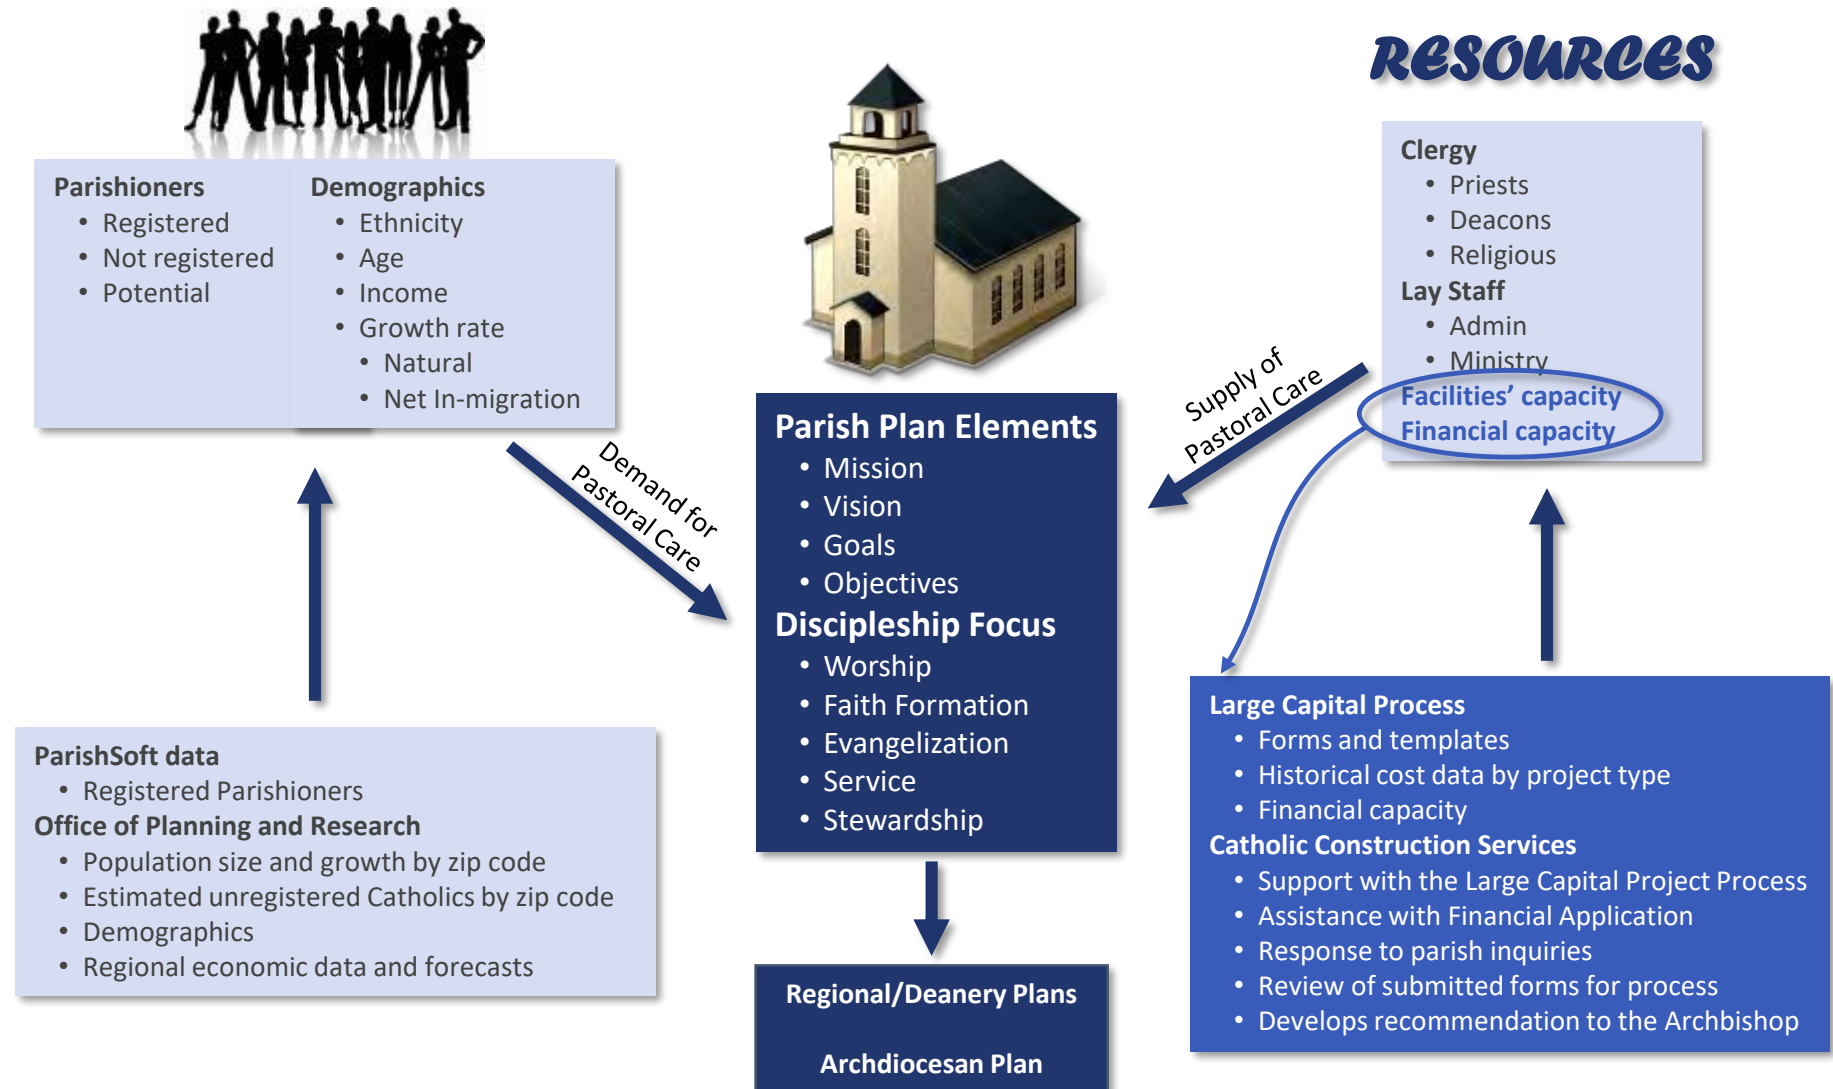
RESOURCES

Parishioners
- Registered
- Not registered
- Potential

Demographics
- Ethnicity
- Age
- Income
- Growth rate
  - Natural
  - Net In-migration

Clergy
- Priests
- Deacons
- Religious

Lay Staff
- Admin
- Ministry

Facilities' capacity
Financial capacity

Supply of Pastoral Care

Demand for Pastoral Care

Parish Plan Elements
- Mission
- Vision
- Goals
- Objectives

Discipleship Focus
- Worship
- Faith Formation
- Evangelization
- Service
- Stewardship

ParishSoft data
- Registered Parishioners

Office of Planning and Research
- Population size and growth by zip code
- Estimated unregistered Catholics by zip code
- Demographics
- Regional economic data and forecasts

Large Capital Process
- Forms and templates
- Historical cost data by project type
- Financial capacity

Catholic Construction Services
- Support with the Large Capital Project Process
- Assistance with Financial Application
- Response to parish inquiries
- Review of submitted forms for process
- Develops recommendation to the Archbishop

Regional/Deanery Plans

Archdiocesan Plan